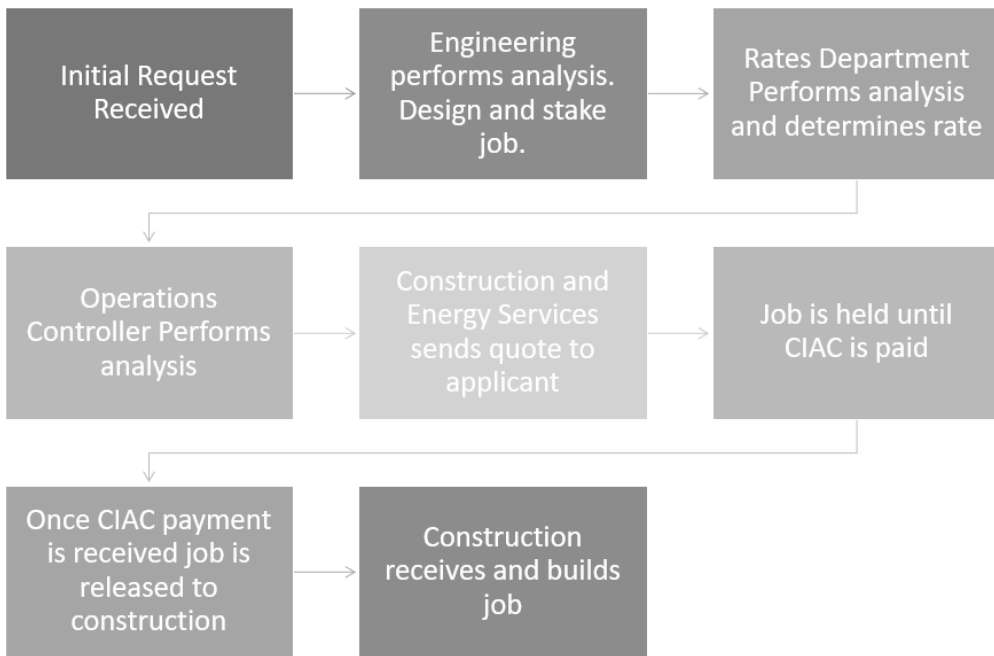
Initial Request Received

Engineering performs analysis. Design and stake job.

Rates Department Performs analysis and determines rate

Operations Controller Performs analysis

Construction and Energy Services sends quote to applicant

Job is held until CIAC is paid

Once CIAC payment is received job is released to construction

Construction receives and builds job